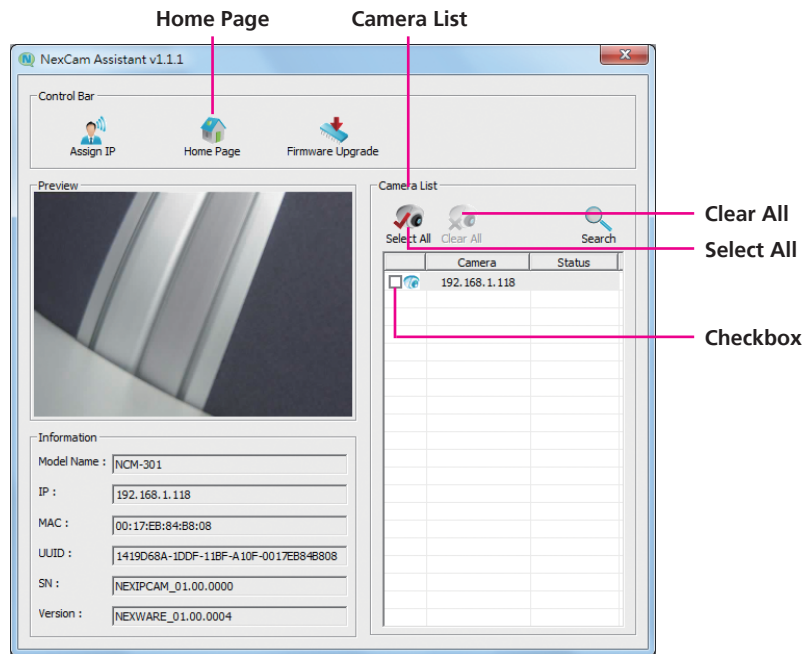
Home Page
Camera List

NexCam Assistant v1.1.1

Control Bar
Assign IP
Home Page
Firmware Upgrade

Preview

Camera List
Select All
Clear All
Search

Clear All
Select All
Checkbox

| | Camera | Status |
|---|---|---|
| | 192.168.1.118 | |

Information
Model Name : NCM-301
IP : 192.168.1.118
MAC : 00:17:EB:84:B8:08
UUID : 1419D68A-1DDF-11BF-A10F-0017EB84B808
SN : NEXIPCAM_01.00.0000
Version : NEXWARE_01.00.0004